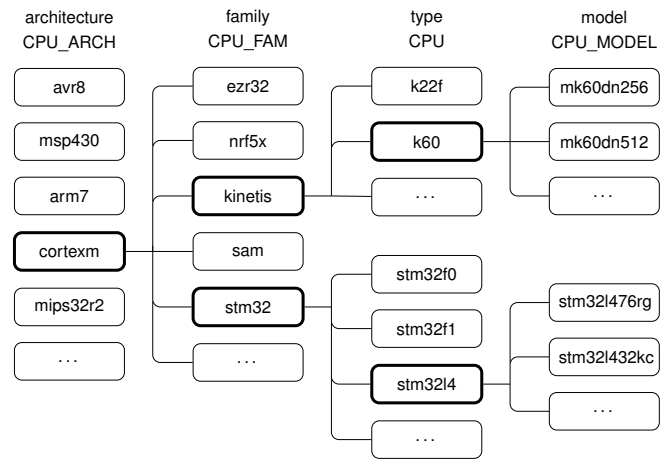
architecture
CPU_ARCH

avr8

msp430

arm7

cortexm

mips32r2

...

family
CPU_FAM

ezr32

nrf5x

kinetis

sam

stm32

...

type
CPU

k22f

k60

...

stm32f0

stm32f1

stm32l4

...

model
CPU_MODEL

mk60dn256

mk60dn512

...

stm32l476rg

stm32l432kc

...